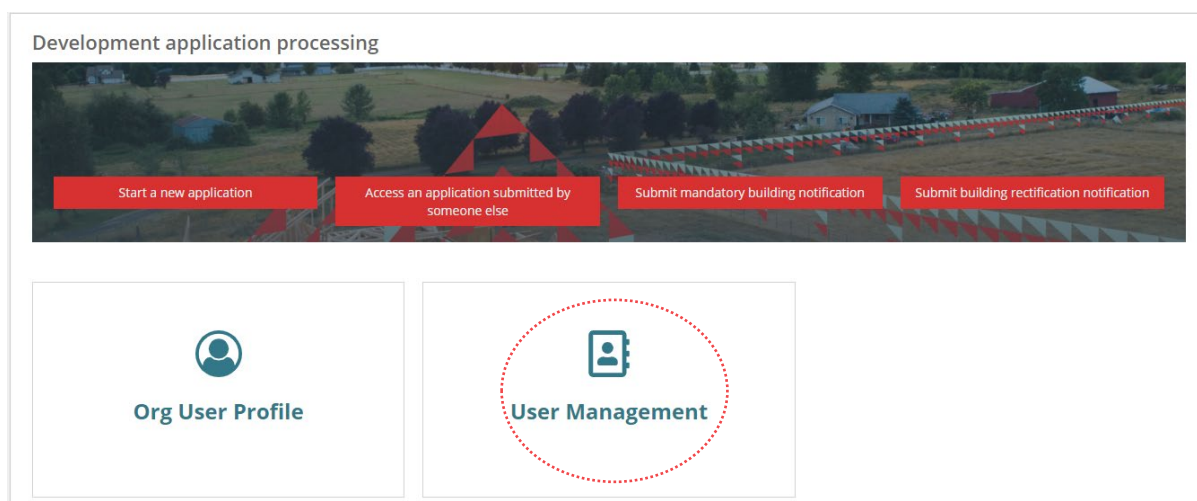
Development application processing

Start a new application

Access an application submitted by someone else

Submit mandatory building notification

Submit building rectification notification

Org User Profile

User Management